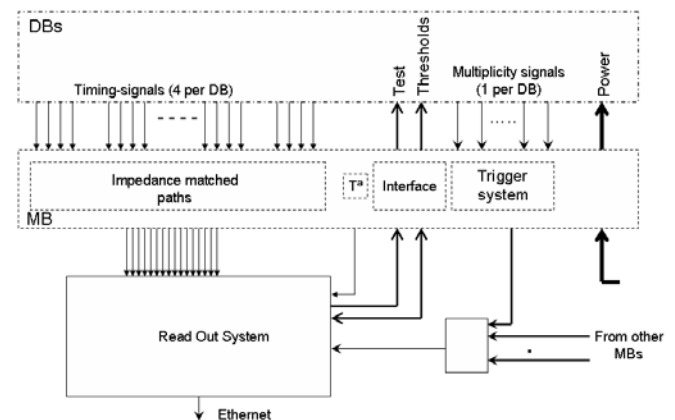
DBs

Timing-signals (4 per DB)

- - - -

Test

Thresholds

Multiplicity signals (1 per DB)

.....

Power

Impedance matched paths

Tª

Interface

Trigger system

MB

Read Out System

From other MBs

Ethernet